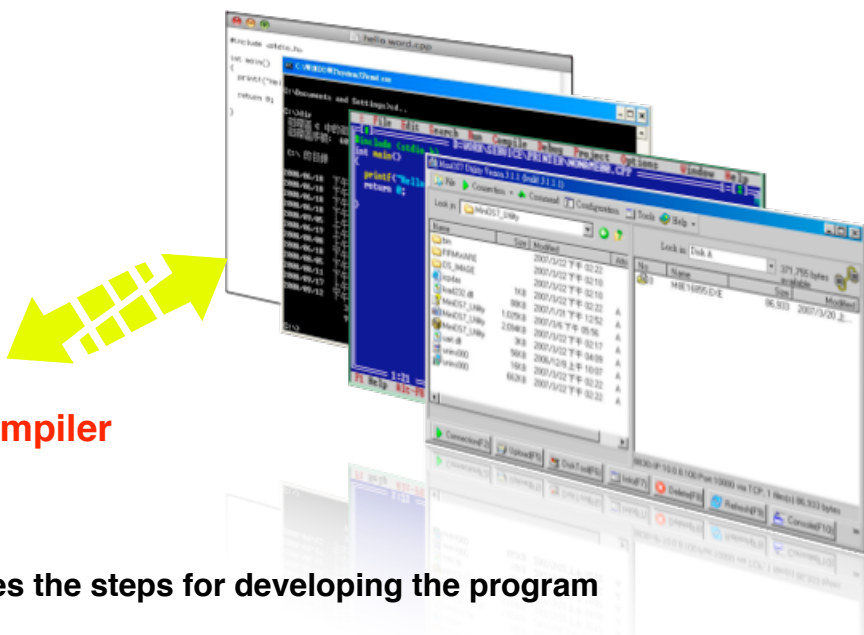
hello word.cpp

#include <stdio.h>

int main()
{
printf("He
return 0;
}

C:\WINDOWS\System32\cmd.exe

C:\Documents and Settings\cd..

C:\>dir

File Edit Search Run Compile Debug Project Options Window Help

#include <stdio.h>
int main()
printf("hello
return 0;

1:21

F1 Help

MiniDST Utility Version 3.1.3 (build 3.1.3.3)

File Connection Command Configuration Tools Help

Look in: MiniDST_Utility

Name Size Modified

bin
FIRMWARE
OS_IMAGE
kcpdat
load32.dll
MiniDST_Utility
MiniDST_Utility
MiniDST_Utility
uart.dll
unins000
unins000

Look in: Disk A

371,755 bytes available

No. Name Size Modified

MBE16895.EXE 96,933

Connection(F2) Upload(F5) DiskTool(F6) Info(F7) Delete(F8) Refresh(F9) Console(F10)

mpiler

es the steps for developing the program